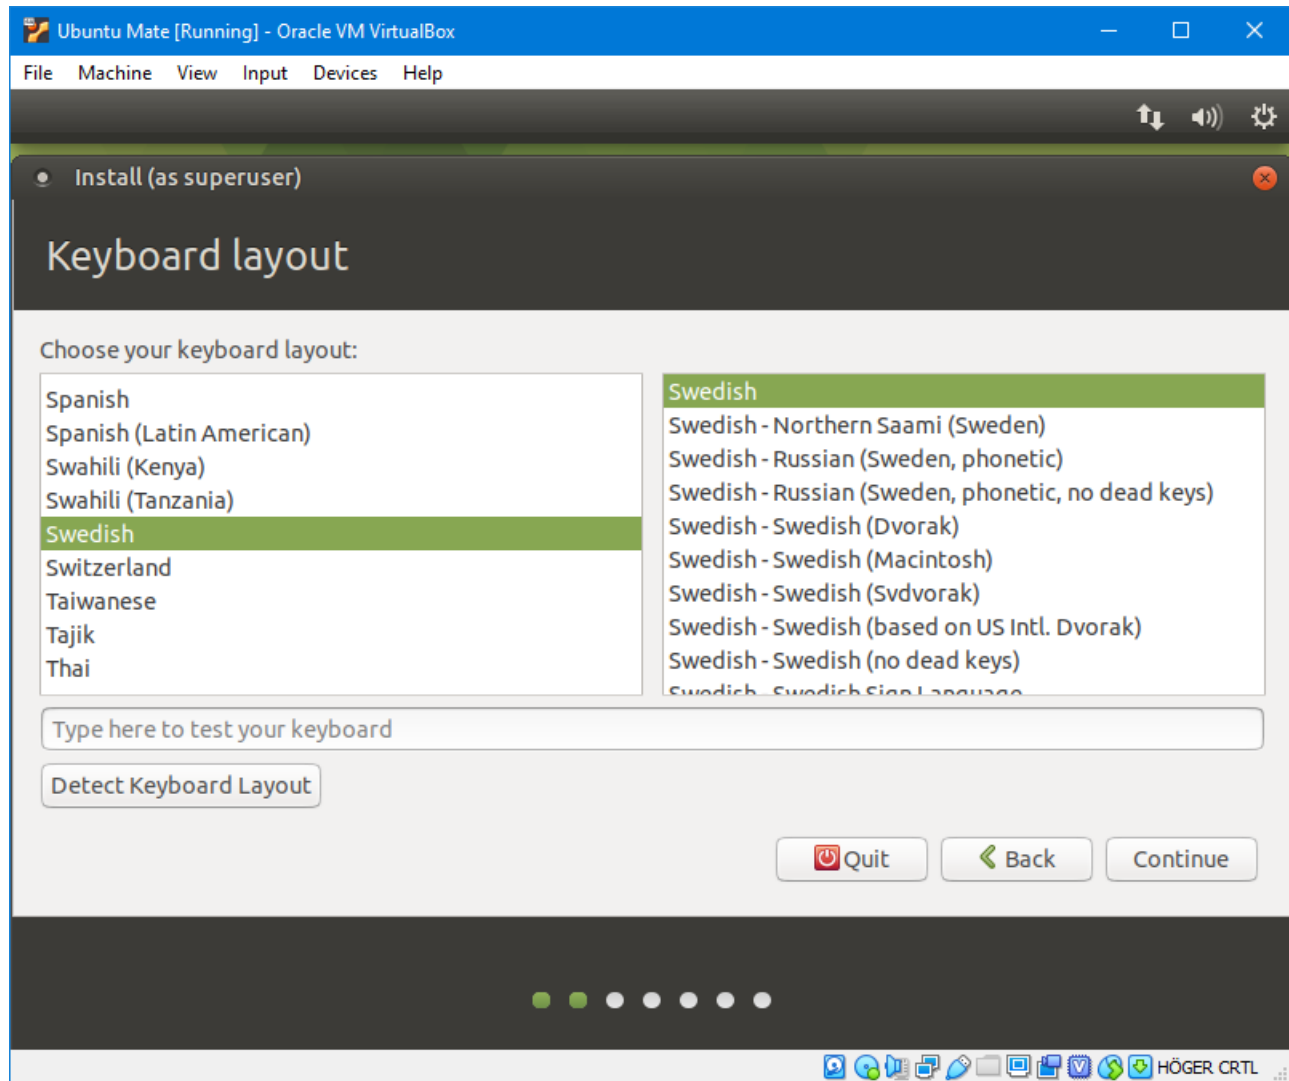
Ubuntu Mate [Running] - Oracle VM VirtualBox

File Machine View Input Devices Help

Install (as superuser)

Keyboard layout

Choose your keyboard layout:

Spanish
Spanish (Latin American)
Swahili (Kenya)
Swahili (Tanzania)
Swedish
Switzerland
Taiwanese
Tajik
Thai

Swedish
Swedish - Northern Saami (Sweden)
Swedish - Russian (Sweden, phonetic)
Swedish - Russian (Sweden, phonetic, no dead keys)
Swedish - Swedish (Dvorak)
Swedish - Swedish (Macintosh)
Swedish - Swedish (Svdvorak)
Swedish - Swedish (based on US Intl. Dvorak)
Swedish - Swedish (no dead keys)
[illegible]

Type here to test your keyboard

Detect Keyboard Layout

Quit Back Continue

HÖGER CRTL